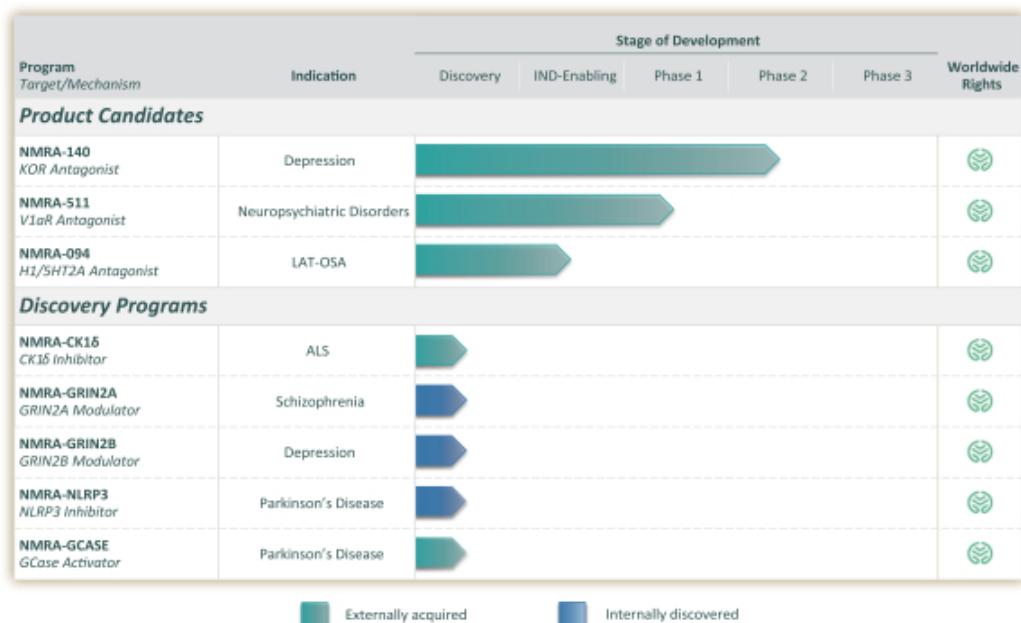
| Program *Target/Mechanism* | Indication | Stage of Development: Discovery | IND-Enabling | Phase 1 | Phase 2 | Phase 3 | Worldwide Rights |
|---|---|---|---|---|---|---|---|
| **Product Candidates** | | | | | | | |
| NMRA-140 *KOR Antagonist* | Depression | | | | | | |
| NMRA-511 *V1aR Antagonist* | Neuropsychiatric Disorders | | | | | | |
| NMRA-094 *H1/5HT2A Antagonist* | LAT-OSA | | | | | | |
| **Discovery Programs** | | | | | | | |
| NMRA-CK1δ *CK1δ Inhibitor* | ALS | | | | | | |
| NMRA-GRIN2A *GRIN2A Modulator* | Schizophrenia | | | | | | |
| NMRA-GRIN2B *GRIN2B Modulator* | Depression | | | | | | |
| NMRA-NLRP3 *NLRP3 Inhibitor* | Parkinson's Disease | | | | | | |
| NMRA-GCASE *GCase Activator* | Parkinson's Disease | | | | | | |

Externally acquired

Internally discovered